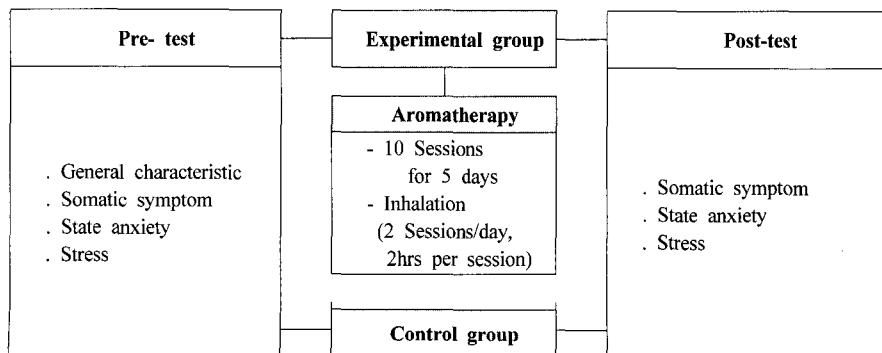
Pre- test

. General characteristic
. Somatic symptom
. State anxiety
. Stress

Experimental group

Aromatherapy

- 10 Sessions for 5 days
- Inhalation (2 Sessions/day, 2hrs per session)

Control group

Post-test

. Somatic symptom
. State anxiety
. Stress